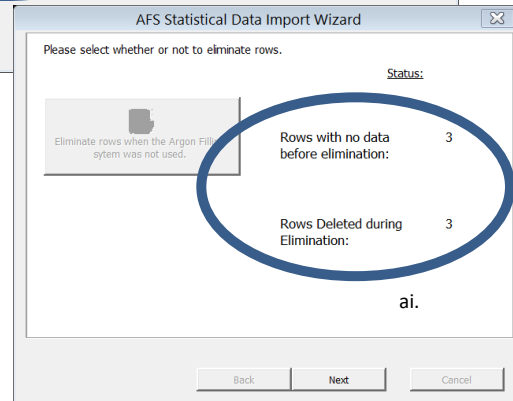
AFS Statistical Data Import Wizard

Please select whether or not to eliminate rows.

Status:

Eliminate rows when the Argon Fill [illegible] sytem was not used.

Rows with no data before elimination: 3

Rows Deleted during Elimination: 3

ai.

Back

Next

Cancel